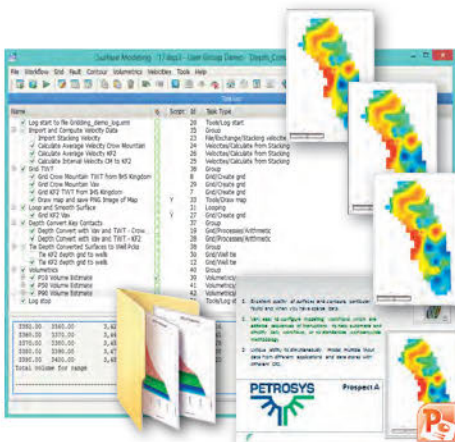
Surface Modeling - [17.4sp3 - User Group Demo] - [Depth_Con

File Workflow Grid Fault Contour Volumetrics Velocities Tools Help

Task List

| | S | Script | Id | Task Type |
|---|---|---|---|---|
| Log start to file Gridding_demo_log.xml | | | 28 | Tools/Log start |
| Import and Compute Velocity Data | | | 25 | Group |
| Import Stacking Velocity | | | 23 | File/Exchange/Stacking velocities |
| Calculate Average Velocity Crow Mountain | | | 24 | Velocities/Calculate from Stacking |
| Calculate Average Velocity KF2 | | | 25 | Velocities/Calculate from Stacking |
| Calculate Interval Velocity CM to KF2 | | | 26 | Velocities/Calculate from Stacking |
| Grid TWT | | | 38 | Group |
| Grid Crow Mountain TWT from 945 Kingdom | | | 8 | Grid/Create grid |
| Grid Crow Mountain Vav | | | 27 | Grid/Create grid |
| Grid KF2 TWT from 945 Kingdom | | | 29 | Grid/Create grid |
| Draw map and save PNG Image of Map | | Y | 30 | Tools/Draw map |
| Loop and Smooth Surface | | | 31 | Looping |
| Grid KF2 Vav | | Y | 22 | Grid/Create grid |
| Depth Convert Key Contacts | | | 32 | Group |
| Depth Convert with Vav and TWT - Crow ... | | | 18 | Grid/Processes/Arithmetic |
| Depth Convert with Vav and TWT - KF2 | | | 28 | Grid/Processes/Arithmetic |
| Tie Depth Converted Surfaces to Well Picks | | | 34 | Group |
| Tie KF2 depth grid to wells | | | 35 | Grid/Well tie |
| Tie CM depth grid to wells | | | 33 | Grid/Well tie |
| Volumetrics | | | 40 | Group |
| P10 Volume Estimate | | | 37 | Grid/Volumetrics |
| P50 Volume Estimate | | | 38 | Grid/Volumetrics |
| P90 Volume Estimate | | | 39 | Grid/Volumetrics |
| Log stop | | | 41 | Tools/Log stop |

3360.00 3580.00 3,48
3360.00 3580.00 3,48
3370.00 3580.00 3,45
3380.00 3580.00 3,47
3390.00 3580.00 3,48
Total volume for range

1. Establish quality of surfaces and contours, particular faults and when you have sparse data.
2. Very easy to configure modelling workflows which are ... sequences of instructions to help automate and ... data ... workflows ... methodology.
3. Unique ability to simultaneously model multiple ... data from different applications and data stores with ... GIS.

PETROSYS

Prospect A